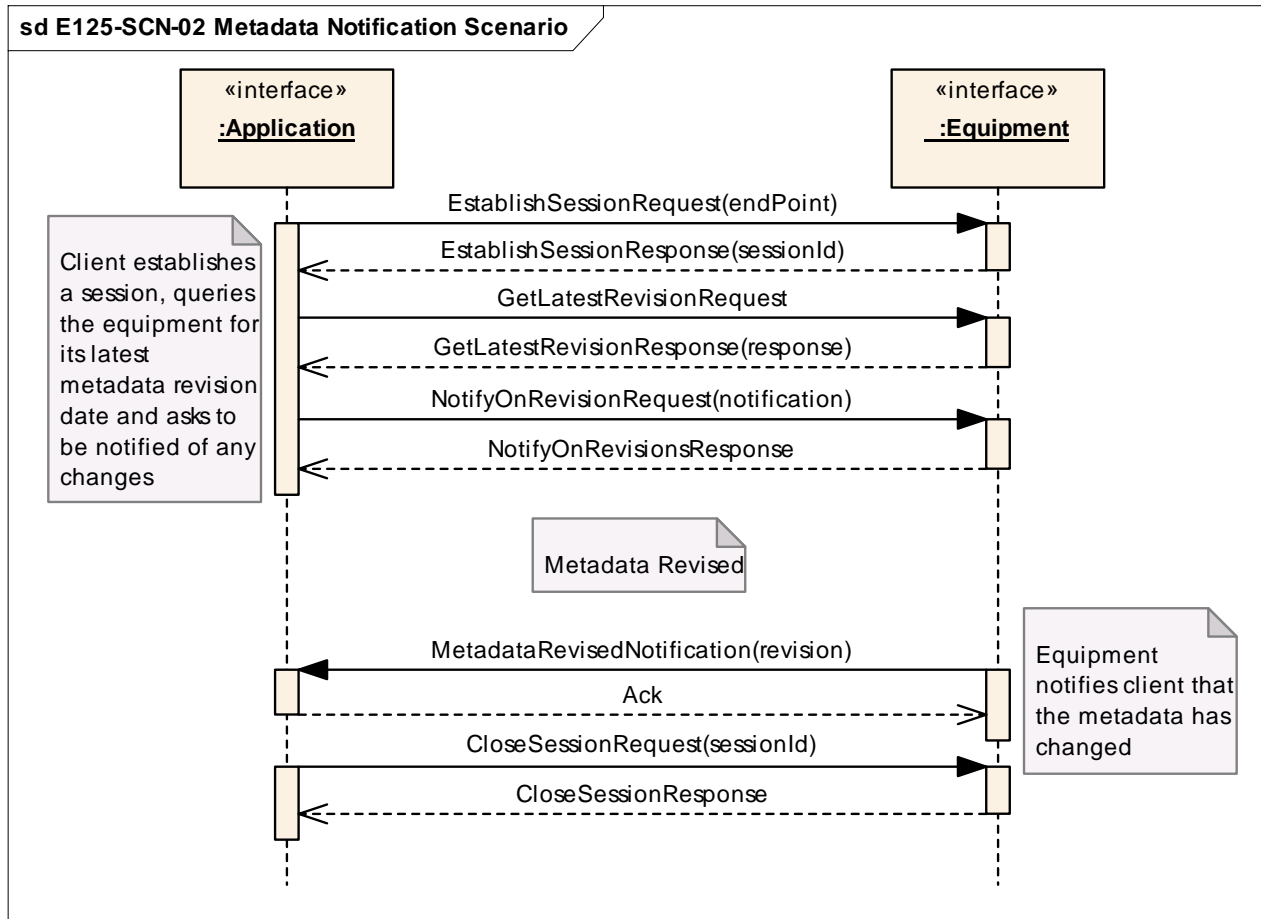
sd E125-SCN-02 Metadata Notification Scenario

«interface»
:Application

«interface»
:Equipment

Client establishes a session, queries the equipment for its latest metadata revision date and asks to be notified of any changes

EstablishSessionRequest(endPoint)

EstablishSessionResponse(sessionId)

GetLatestRevisionRequest

GetLatestRevisionResponse(response)

NotifyOnRevisionRequest(notification)

NotifyOnRevisionsResponse

Metadata Revised

MetadataRevisedNotification(revision)

Ack

Equipment notifies client that the metadata has changed

CloseSessionRequest(sessionId)

CloseSessionResponse